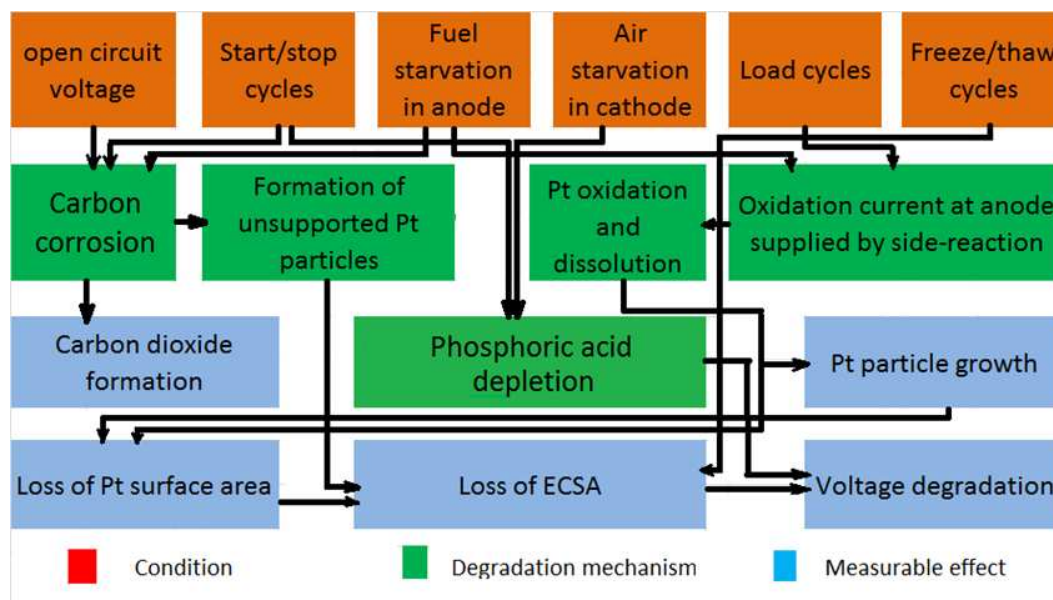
open circuit voltage

Start/stop cycles

Fuel starvation in anode

Air starvation in cathode

Load cycles

Freeze/thaw cycles

Carbon corrosion

Formation of unsupported Pt particles

Pt oxidation and dissolution

Oxidation current at anode supplied by side-reaction

Carbon dioxide formation

Phosphoric acid depletion

Pt particle growth

Loss of Pt surface area

Loss of ECSA

Voltage degradation

Condition

Degradation mechanism

Measurable effect